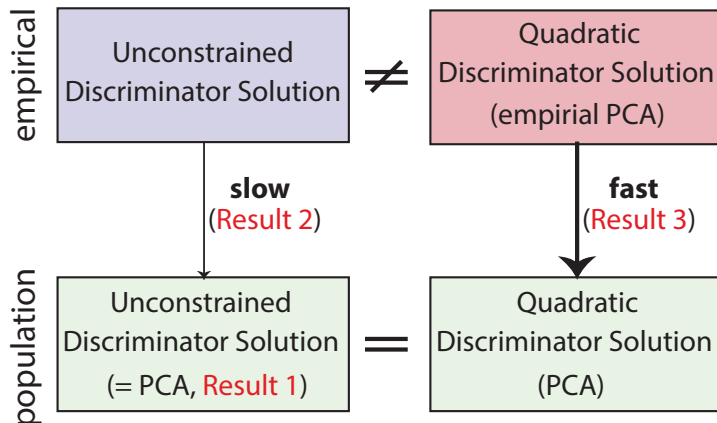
empirical

Unconstrained Discriminator Solution

$\neq$

Quadratic Discriminator Solution (empirial PCA)

slow (Result 2)

fast (Result 3)

population

Unconstrained Discriminator Solution (= PCA, Result 1)

$=$

Quadratic Discriminator Solution (PCA)